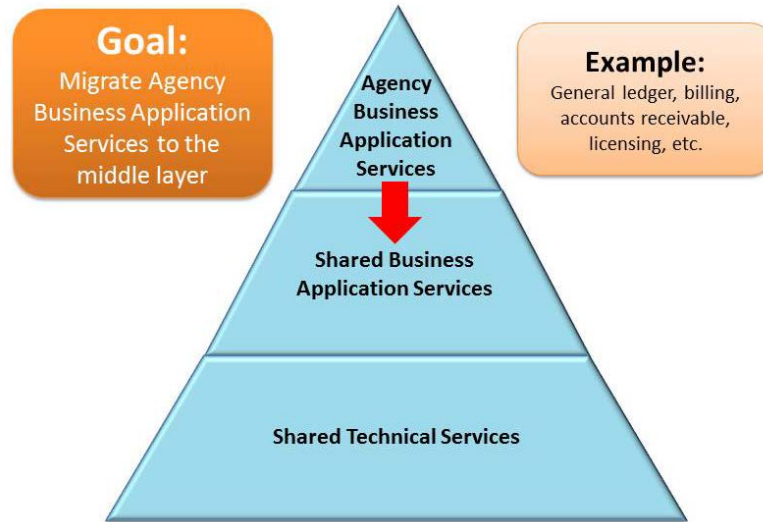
Goal:
Migrate Agency Business Application Services to the middle layer

Agency Business Application Services

Example:
General ledger, billing, accounts receivable, licensing, etc.

Shared Business Application Services

Shared Technical Services